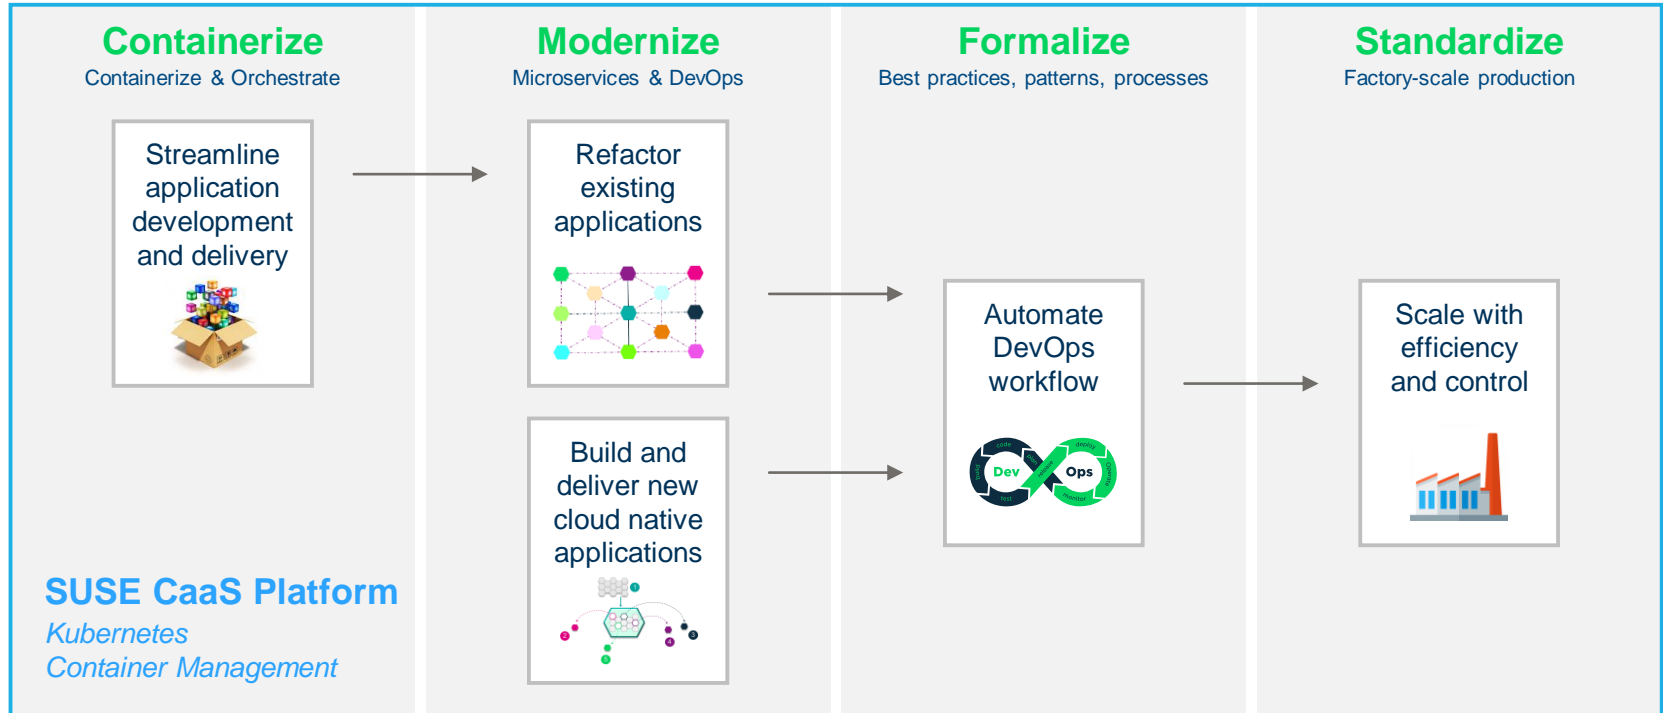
Containerize
Containerize & Orchestrate

Streamline application development and delivery

SUSE CaaS Platform
Kubernetes
Container Management

Modernize
Microservices & DevOps

Refactor existing applications

Build and deliver new cloud native applications

Formalize
Best practices, patterns, processes

Automate DevOps workflow

Dev Ops

Standardize
Factory-scale production

Scale with efficiency and control